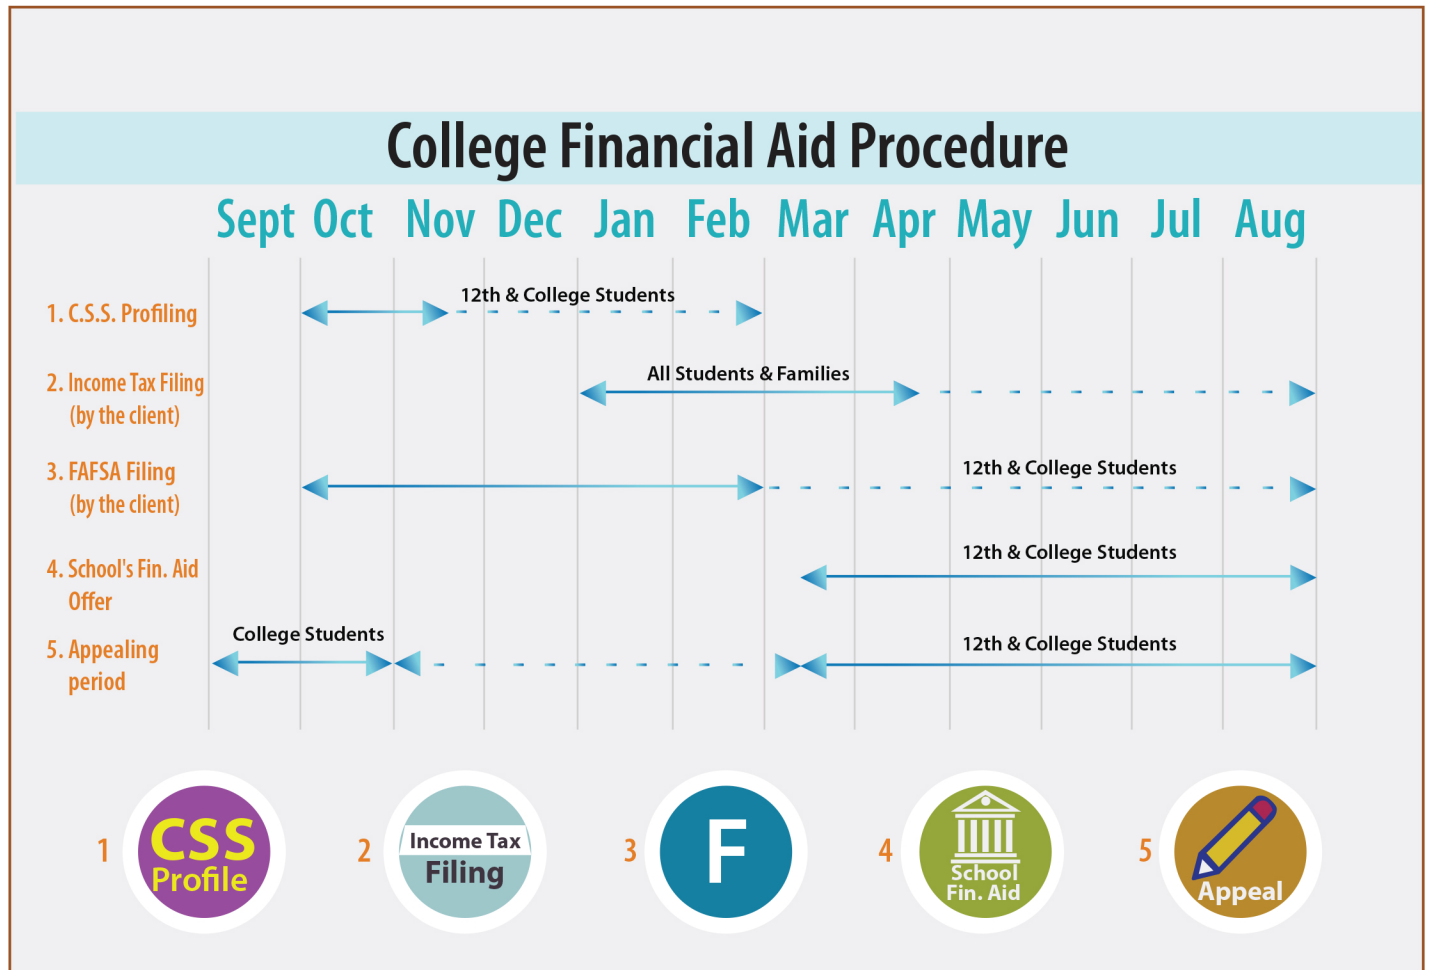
College Financial Aid Procedure

Sept Oct Nov Dec Jan Feb Mar Apr May Jun Jul Aug

1. C.S.S. Profiling
12th & College Students

2. Income Tax Filing (by the client)
All Students & Families

3. FAFSA Filing (by the client)
12th & College Students

4. School's Fin. Aid Offer
12th & College Students

5. Appealing period
College Students
12th & College Students

1 CSS Profile

2 Income Tax Filing

3 F

4 School Fin. Aid

5 Appeal